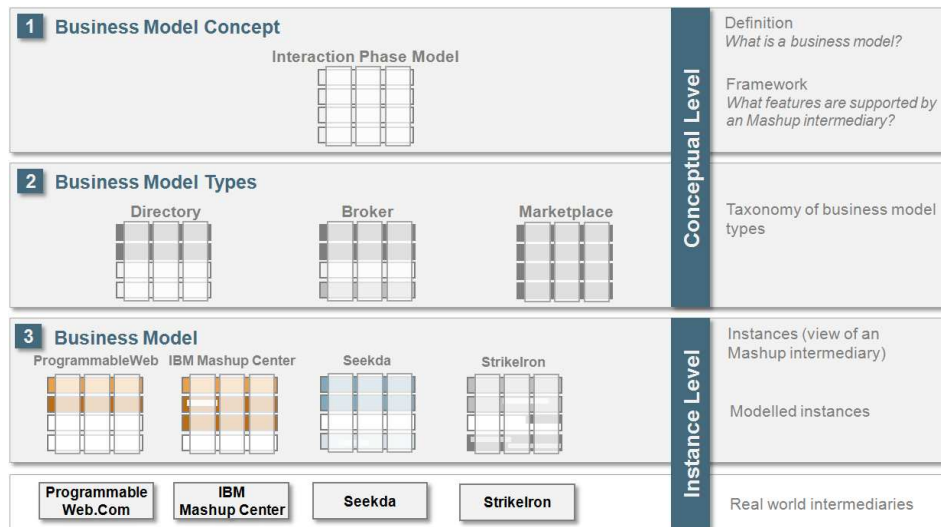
1 Business Model Concept

Interaction Phase Model

Conceptual Level

Definition
*What is a business model?*

Framework
*What features are supported by an Mashup intermediary?*

2 Business Model Types

Directory

Broker

Marketplace

Taxonomy of business model types

3 Business Model

ProgrammableWeb

IBM Mashup Center

Seekda

StrikeIron

Instance Level

Instances (view of an Mashup intermediary)

Modelled instances

Programmable Web.Com

IBM Mashup Center

Seekda

StrikeIron

Real world intermediaries